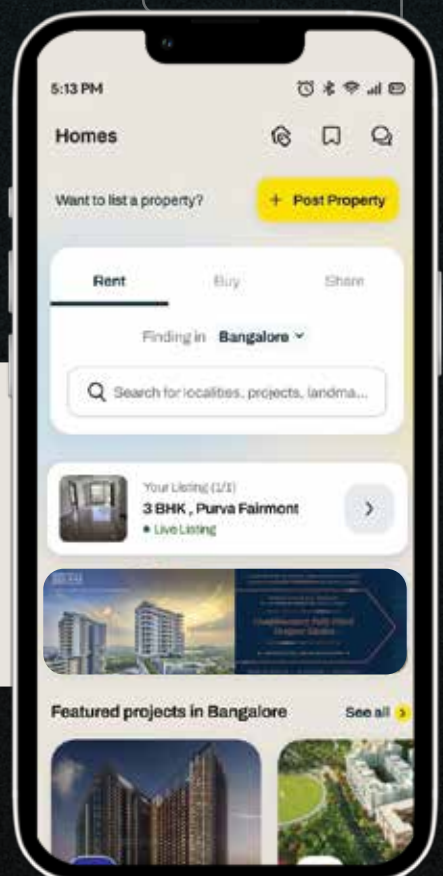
5:13 PM

Homes

Want to list a property?

+ Post Property

Rent

Buy

Share

Finding in Bangalore

Search for localities, projects, landma...

Your Listing (1/1)

3 BHK , Purva Fairmont

Live Listing

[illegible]

Featured projects in Bangalore

See all